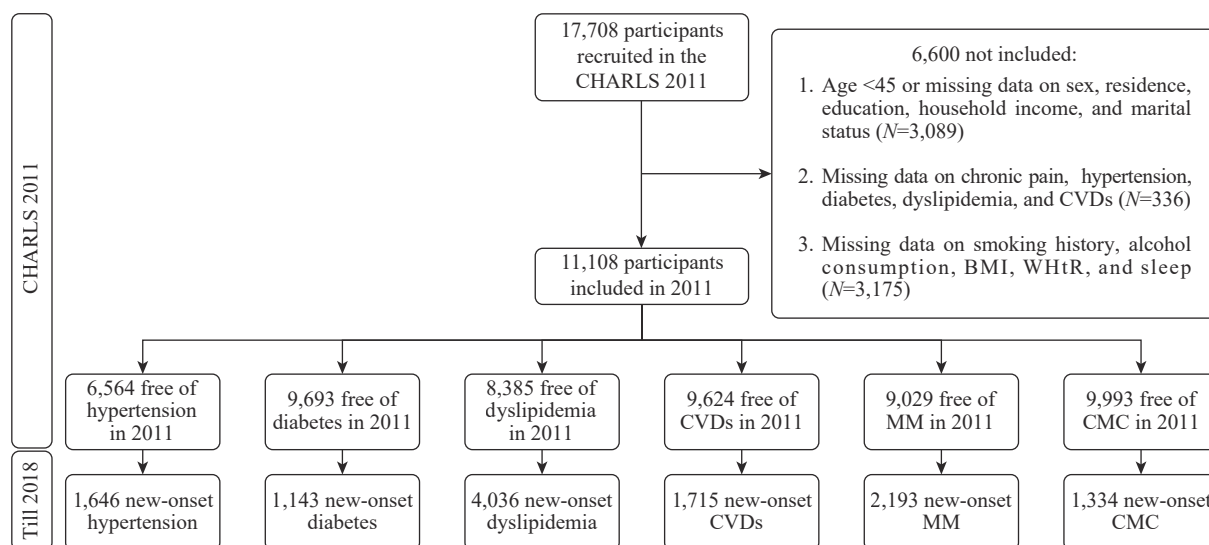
CHARLS 2011

17,708 participants recruited in the CHARLS 2011

6,600 not included:

1. Age <45 or missing data on sex, residence, education, household income, and marital status (*N*=3,089)

2. Missing data on chronic pain, hypertension, diabetes, dyslipidemia, and CVDs (*N*=336)

3. Missing data on smoking history, alcohol consumption, BMI, WHtR, and sleep (*N*=3,175)

11,108 participants included in 2011

6,564 free of hypertension in 2011

9,693 free of diabetes in 2011

8,385 free of dyslipidemia in 2011

9,624 free of CVDs in 2011

9,029 free of MM in 2011

9,993 free of CMC in 2011

Till 2018

1,646 new-onset hypertension

1,143 new-onset diabetes

4,036 new-onset dyslipidemia

1,715 new-onset CVDs

2,193 new-onset MM

1,334 new-onset CMC